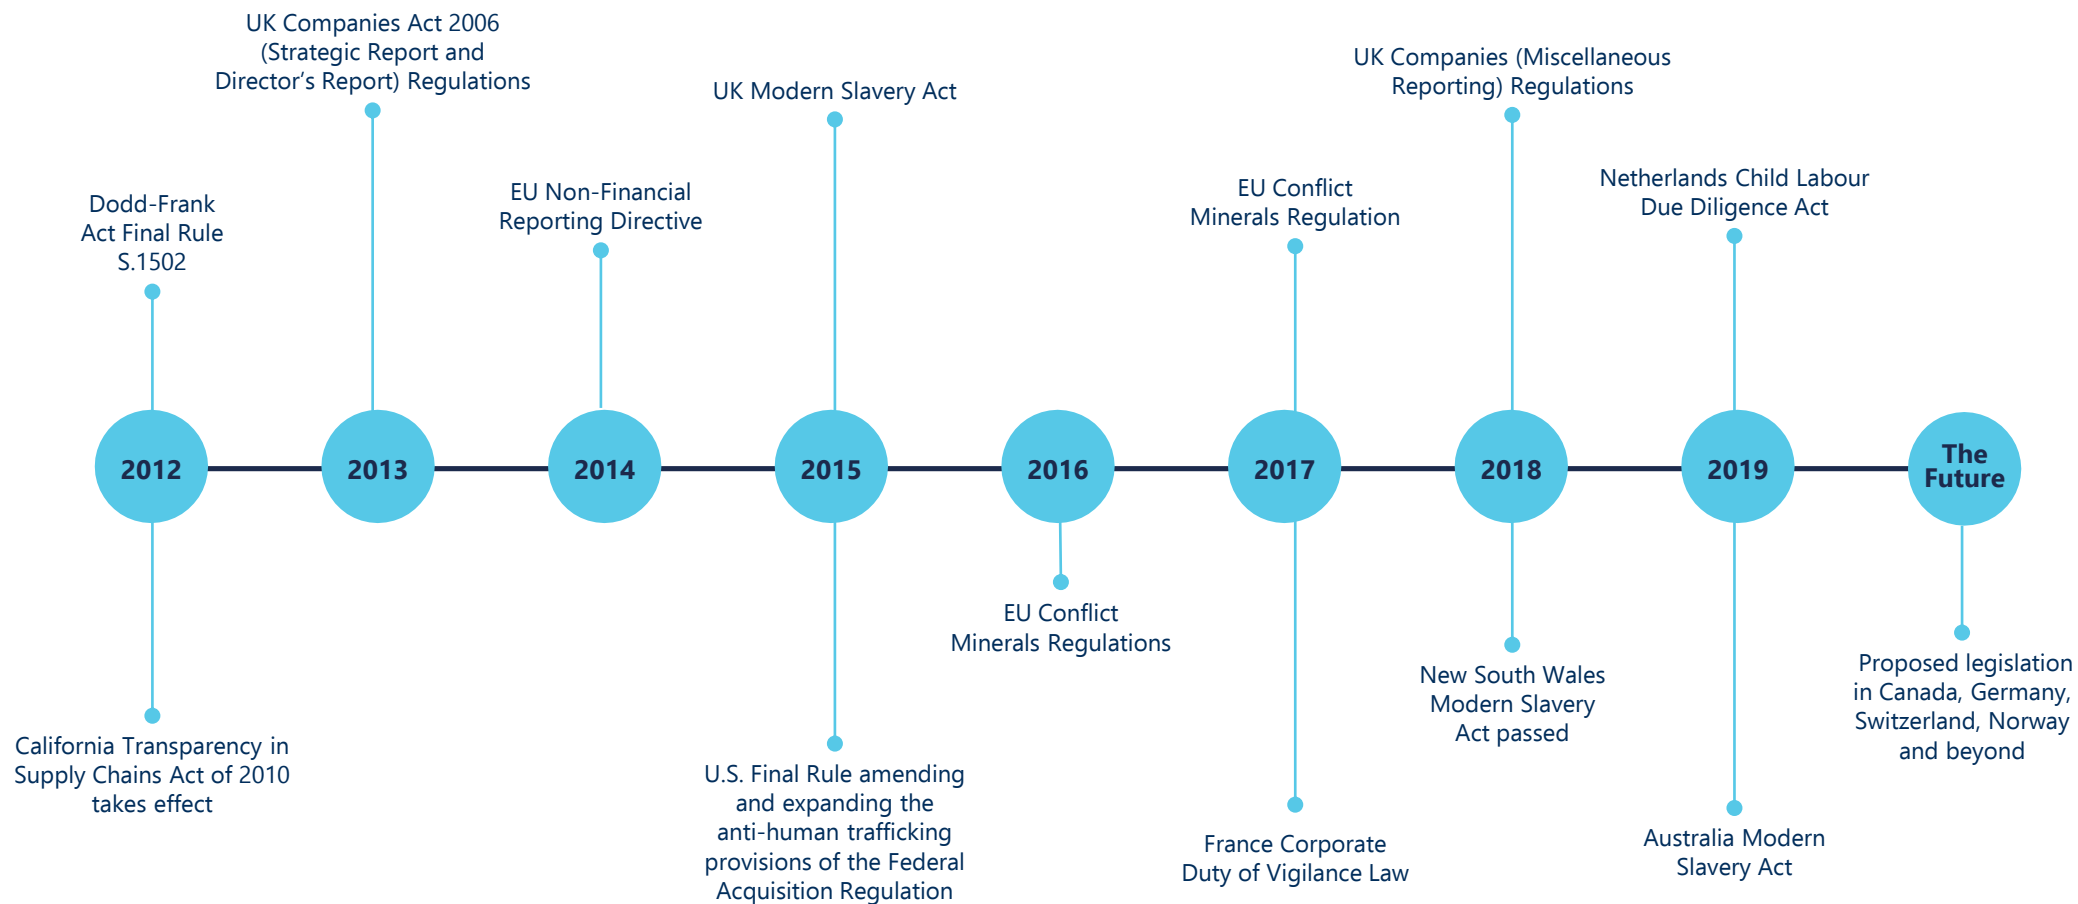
UK Companies Act 2006 (Strategic Report and Director's Report) Regulations

Dodd-Frank Act Final Rule S.1502

EU Non-Financial Reporting Directive

UK Modern Slavery Act

EU Conflict Minerals Regulation

UK Companies (Miscellaneous Reporting) Regulations

Netherlands Child Labour Due Diligence Act

2012

2013

2014

2015

2016

2017

2018

2019

The Future

California Transparency in Supply Chains Act of 2010 takes effect

U.S. Final Rule amending and expanding the anti-human trafficking provisions of the Federal Acquisition Regulation

EU Conflict Minerals Regulations

France Corporate Duty of Vigilance Law

New South Wales Modern Slavery Act passed

Australia Modern Slavery Act

Proposed legislation in Canada, Germany, Switzerland, Norway and beyond